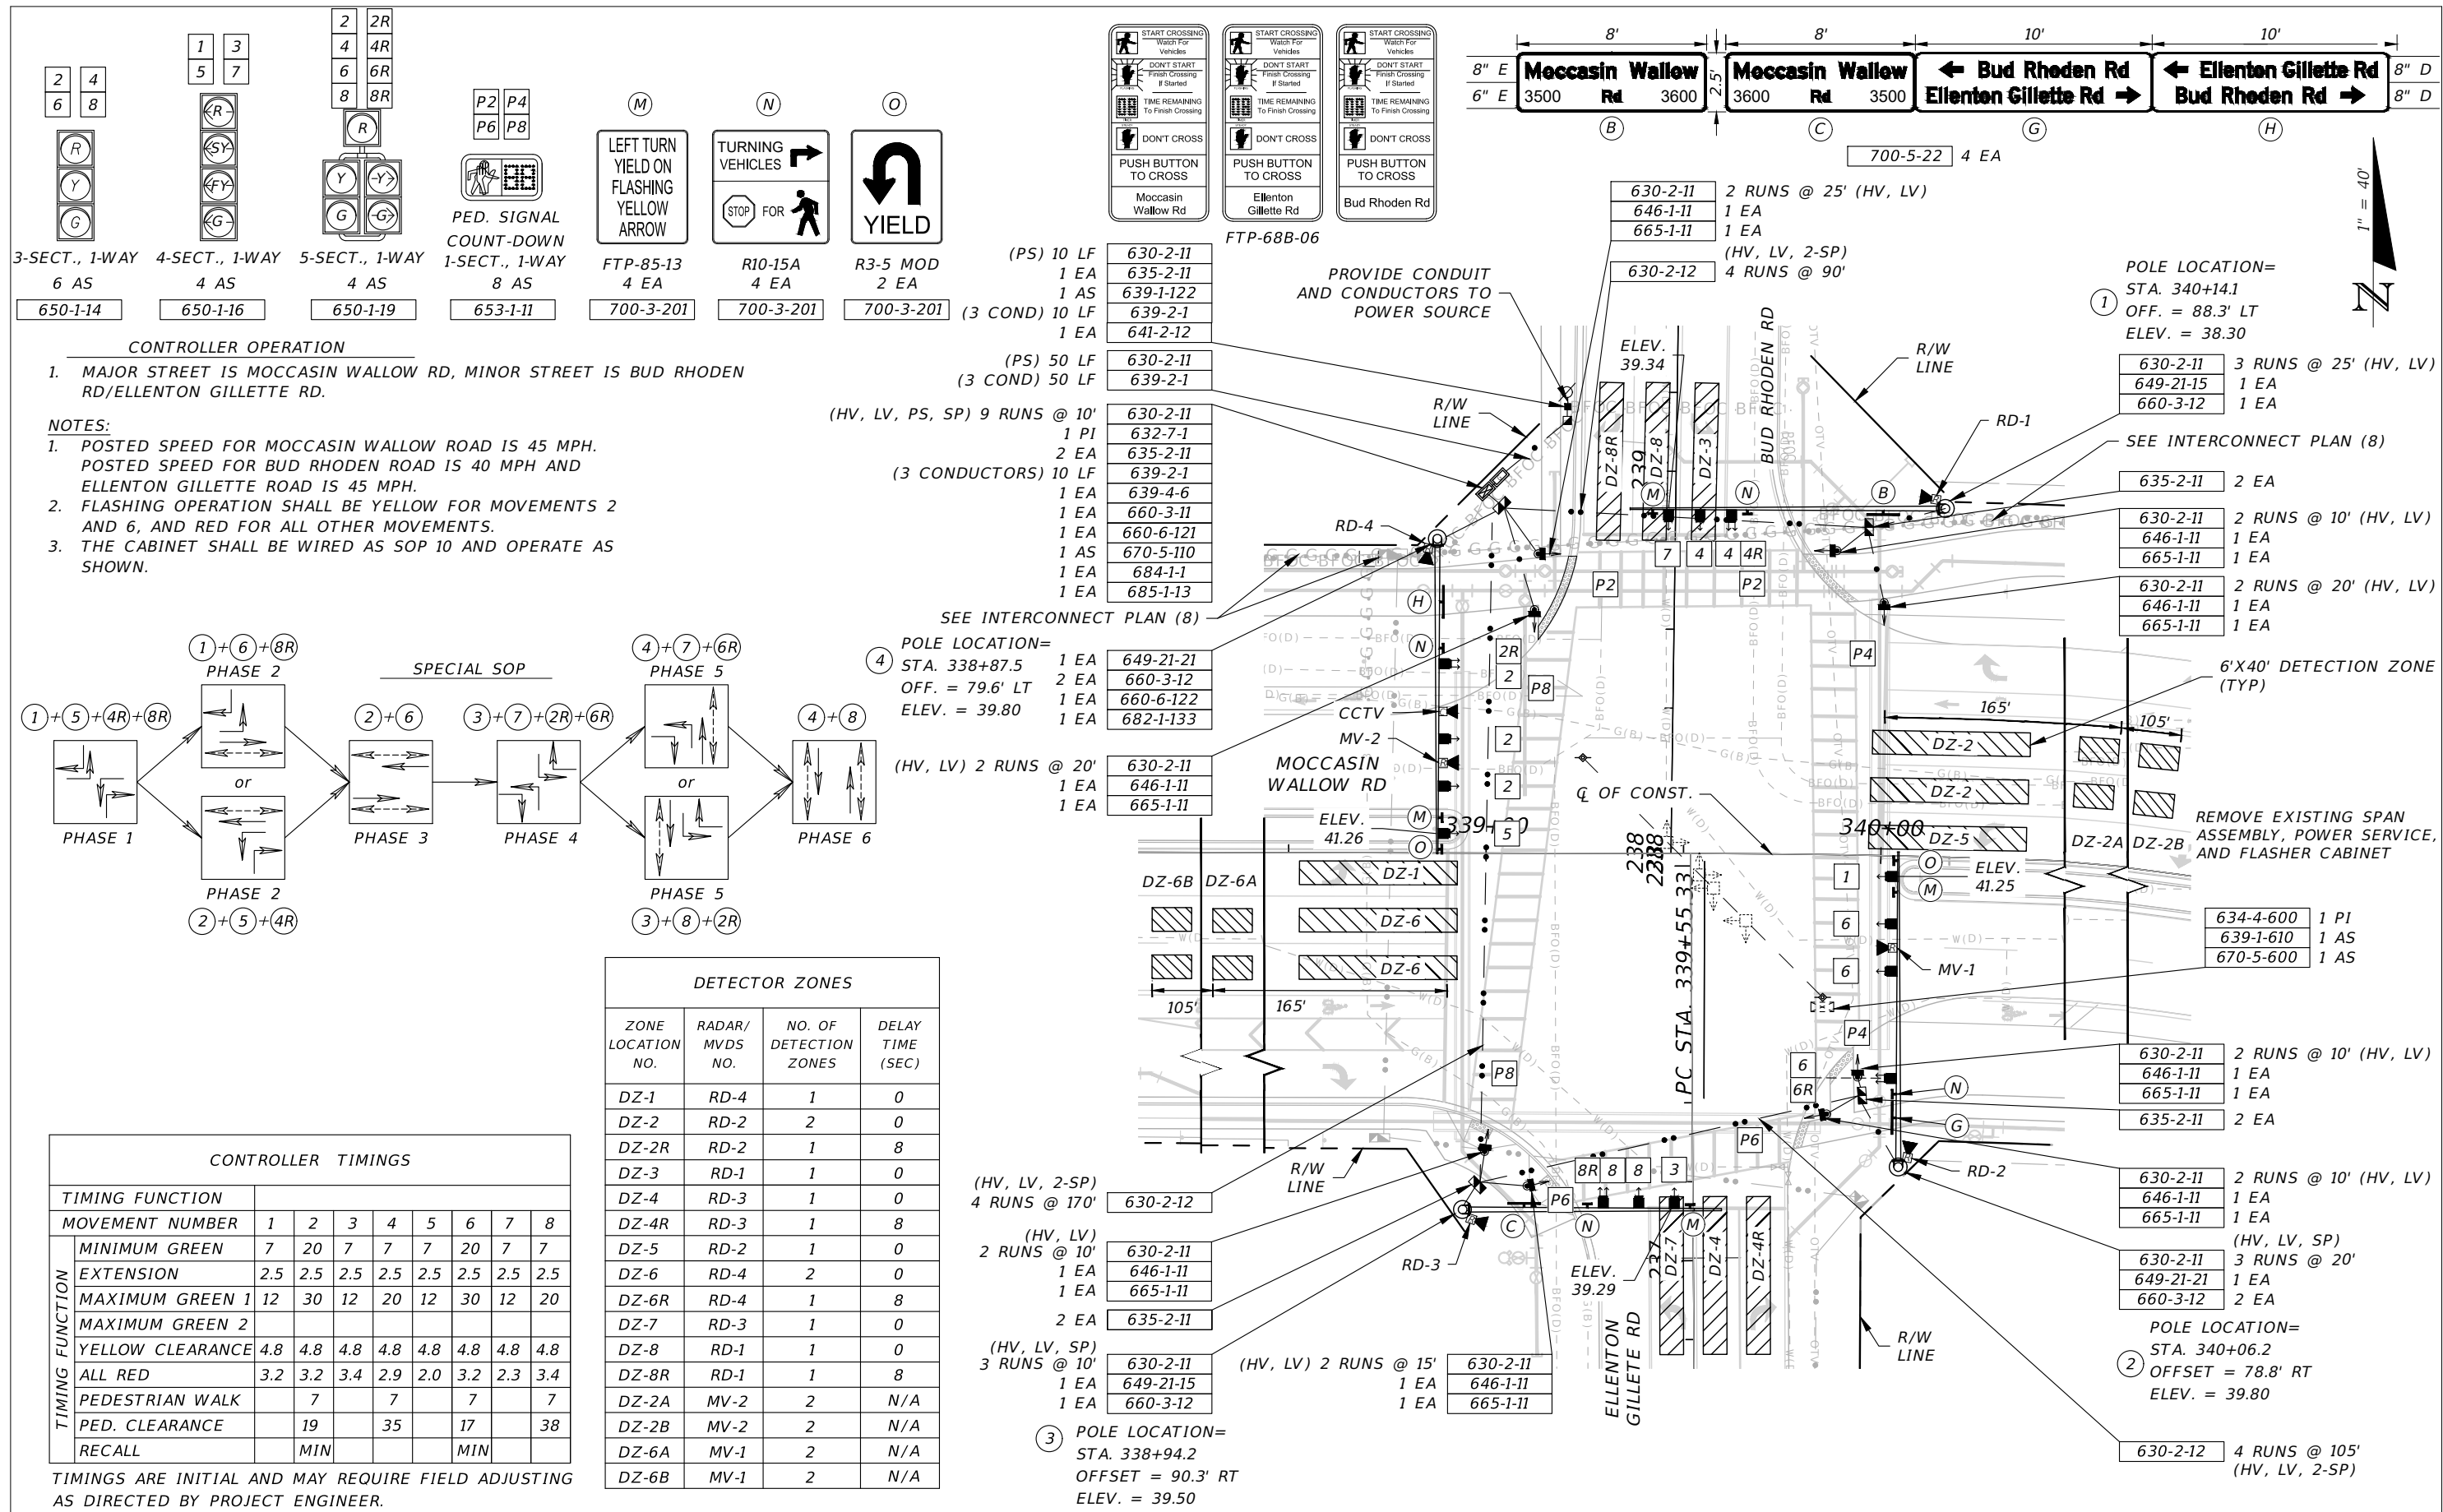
2 4
6 8
R
Y
G
3-SECT., 1-WAY
6 AS
650-1-14

1 3
5 7
R
SY
FY
G
4-SECT., 1-WAY
4 AS
650-1-16

2 2R
4 4R
6 6R
8 8R
R
Y Y
G G
5-SECT., 1-WAY
4 AS
650-1-19

P2 P4
P6 P8
PED. SIGNAL COUNT-DOWN 1-SECT., 1-WAY
8 AS
653-1-11

M
LEFT TURN YIELD ON FLASHING YELLOW ARROW
FTP-85-13
4 EA
700-3-201

N
TURNING VEHICLES
STOP FOR
R10-15A
4 EA
700-3-201

O
YIELD
R3-5 MOD
2 EA
700-3-201

START CROSSING Watch For Vehicles
DON'T START Finish Crossing If Started
TIME REMAINING To Finish Crossing
DON'T CROSS
PUSH BUTTON TO CROSS
Moccasin Wallow Rd

START CROSSING Watch For Vehicles
DON'T START Finish Crossing If Started
TIME REMAINING To Finish Crossing
DON'T CROSS
PUSH BUTTON TO CROSS
Ellenton Gillette Rd

START CROSSING Watch For Vehicles
DON'T START Finish Crossing If Started
TIME REMAINING To Finish Crossing
DON'T CROSS
PUSH BUTTON TO CROSS
Bud Rhoden Rd

FTP-68B-06

8' 8' 10' 10'
8" E
6" E
Moccasin Wallow
3500 Rd 3600
2.5'
Moccasin Wallow
3600 Rd 3500
← Bud Rhoden Rd
Ellenton Gillette Rd →
← Ellenton Gillette Rd
Bud Rhoden Rd →
8" D
8" D
B C G H
700-5-22 4 EA

CONTROLLER OPERATION
1. MAJOR STREET IS MOCCASIN WALLOW RD, MINOR STREET IS BUD RHODEN RD/ELLENTON GILLETTE RD.

NOTES:
1. POSTED SPEED FOR MOCCASIN WALLOW ROAD IS 45 MPH. POSTED SPEED FOR BUD RHODEN ROAD IS 40 MPH AND ELLENTON GILLETTE ROAD IS 45 MPH.
2. FLASHING OPERATION SHALL BE YELLOW FOR MOVEMENTS 2 AND 6, AND RED FOR ALL OTHER MOVEMENTS.
3. THE CABINET SHALL BE WIRED AS SOP 10 AND OPERATE AS SHOWN.

(PS) 10 LF 630-2-11
1 EA 635-2-11
1 AS 639-1-122
(3 COND) 10 LF 639-2-1
1 EA 641-2-12
(PS) 50 LF 630-2-11
(3 COND) 50 LF 639-2-1
(HV, LV, PS, SP) 9 RUNS @ 10' 630-2-11
1 PI 632-7-1
2 EA 635-2-11
(3 CONDUCTORS) 10 LF 639-2-1
1 EA 639-4-6
1 EA 660-3-11
1 EA 660-6-121
1 AS 670-5-110
1 EA 684-1-1
1 EA 685-1-13
SEE INTERCONNECT PLAN (8)

630-2-11 2 RUNS @ 25' (HV, LV)
646-1-11 1 EA
665-1-11 1 EA
(HV, LV, 2-SP)
630-2-12 4 RUNS @ 90'

PROVIDE CONDUIT AND CONDUCTORS TO POWER SOURCE

POLE LOCATION=
STA. 340+14.1
OFF. = 88.3' LT
ELEV. = 38.30

630-2-11 3 RUNS @ 25' (HV, LV)
649-21-15 1 EA
660-3-12 1 EA
SEE INTERCONNECT PLAN (8)
635-2-11 2 EA
630-2-11 2 RUNS @ 10' (HV, LV)
646-1-11 1 EA
665-1-11 1 EA
630-2-11 2 RUNS @ 20' (HV, LV)
646-1-11 1 EA
665-1-11 1 EA
6'X40' DETECTION ZONE (TYP)
REMOVE EXISTING SPAN ASSEMBLY, POWER SERVICE, AND FLASHER CABINET

1" = 40'
N

ELEV. 39.34
R/W LINE
R/W LINE
BUD RHODEN RD
RD-1
RD-4
DZ-8R DZ-8 DZ-3
M N B
7 4 4 4R
P2 P2
H
N
2R
2
P8
2
2
5
P4
CCTV
MV-2
MOCCASIN WALLOW RD
℄ OF CONST.
165' 105'
DZ-2
DZ-2
DZ-5
340+00
DZ-2A DZ-2B
O
M
ELEV. 41.25
ELEV. 41.26
339+00
M
O
DZ-6B DZ-6A
DZ-1
DZ-6
DZ-6
105' 165'
PC STA. 339+55.33
1
6
6
MV-1
P4
P8
6
6R
N
G
RD-2
P6
R/W LINE
8R 8 8 3
P6
C
N
M
RD-3
ELEV. 39.29
DZ-7 DZ-4 DZ-4R
ELLENTON GILLETTE RD
R/W LINE

POLE LOCATION=
STA. 338+87.5
OFF. = 79.6' LT
ELEV. = 39.80
1 EA 649-21-21
2 EA 660-3-12
1 EA 660-6-122
1 EA 682-1-133
(HV, LV) 2 RUNS @ 20' 630-2-11
1 EA 646-1-11
1 EA 665-1-11

634-4-600 1 PI
639-1-610 1 AS
670-5-600 1 AS

630-2-11 2 RUNS @ 10' (HV, LV)
646-1-11 1 EA
665-1-11 1 EA
635-2-11 2 EA
630-2-11 2 RUNS @ 10' (HV, LV)
646-1-11 1 EA
665-1-11 1 EA
(HV, LV, SP)
630-2-11 3 RUNS @ 20'
649-21-21 1 EA
660-3-12 2 EA

POLE LOCATION=
STA. 340+06.2
OFFSET = 78.8' RT
ELEV. = 39.80

630-2-12 4 RUNS @ 105' (HV, LV, 2-SP)

(HV, LV, 2-SP) 4 RUNS @ 170' 630-2-12
(HV, LV) 2 RUNS @ 10' 630-2-11
1 EA 646-1-11
1 EA 665-1-11
2 EA 635-2-11
(HV, LV, SP) 3 RUNS @ 10' 630-2-11
1 EA 649-21-15
1 EA 660-3-12
(HV, LV) 2 RUNS @ 15' 630-2-11
1 EA 646-1-11
1 EA 665-1-11

POLE LOCATION=
STA. 338+94.2
OFFSET = 90.3' RT
ELEV. = 39.50

1+5+4R+8R
PHASE 1
1+6+8R
PHASE 2
or
PHASE 2
2+5+4R
SPECIAL SOP
2+6
PHASE 3
3+7+2R+6R
PHASE 4
4+7+6R
PHASE 5
or
PHASE 5
3+8+2R
4+8
PHASE 6

DETECTOR ZONES
| ZONE LOCATION NO. | RADAR/ MVDS NO. | NO. OF DETECTION ZONES | DELAY TIME (SEC) |
|---|---|---|---|
| DZ-1 | RD-4 | 1 | 0 |
| DZ-2 | RD-2 | 2 | 0 |
| DZ-2R | RD-2 | 1 | 8 |
| DZ-3 | RD-1 | 1 | 0 |
| DZ-4 | RD-3 | 1 | 0 |
| DZ-4R | RD-3 | 1 | 8 |
| DZ-5 | RD-2 | 1 | 0 |
| DZ-6 | RD-4 | 2 | 0 |
| DZ-6R | RD-4 | 1 | 8 |
| DZ-7 | RD-3 | 1 | 0 |
| DZ-8 | RD-1 | 1 | 0 |
| DZ-8R | RD-1 | 1 | 8 |
| DZ-2A | MV-2 | 2 | N/A |
| DZ-2B | MV-2 | 2 | N/A |
| DZ-6A | MV-1 | 2 | N/A |
| DZ-6B | MV-1 | 2 | N/A |

CONTROLLER TIMINGS
| TIMING FUNCTION | | | | | | | | |
|---|---|---|---|---|---|---|---|---|
| MOVEMENT NUMBER | 1 | 2 | 3 | 4 | 5 | 6 | 7 | 8 |
| MINIMUM GREEN | 7 | 20 | 7 | 7 | 7 | 20 | 7 | 7 |
| EXTENSION | 2.5 | 2.5 | 2.5 | 2.5 | 2.5 | 2.5 | 2.5 | 2.5 |
| MAXIMUM GREEN 1 | 12 | 30 | 12 | 20 | 12 | 30 | 12 | 20 |
| MAXIMUM GREEN 2 | | | | | | | | |
| YELLOW CLEARANCE | 4.8 | 4.8 | 4.8 | 4.8 | 4.8 | 4.8 | 4.8 | 4.8 |
| ALL RED | 3.2 | 3.2 | 3.4 | 2.9 | 2.0 | 3.2 | 2.3 | 3.4 |
| PEDESTRIAN WALK | | 7 | | 7 | | 7 | | 7 |
| PED. CLEARANCE | | 19 | | 35 | | 17 | | 38 |
| RECALL | | MIN | | | | MIN | | |
TIMING FUNCTION
TIMINGS ARE INITIAL AND MAY REQUIRE FIELD ADJUSTING AS DIRECTED BY PROJECT ENGINEER.